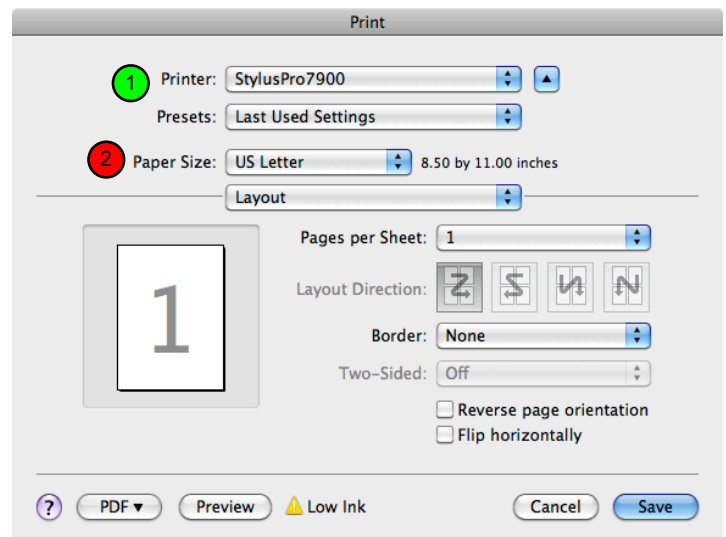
Print

1 Printer: StylusPro7900

Presets: Last Used Settings

2 Paper Size: US Letter 8.50 by 11.00 inches

Layout

1

Pages per Sheet: 1

Layout Direction:

Border: None

Two-Sided: Off

Reverse page orientation

Flip horizontally

? PDF ▾ Preview Low Ink Cancel Save